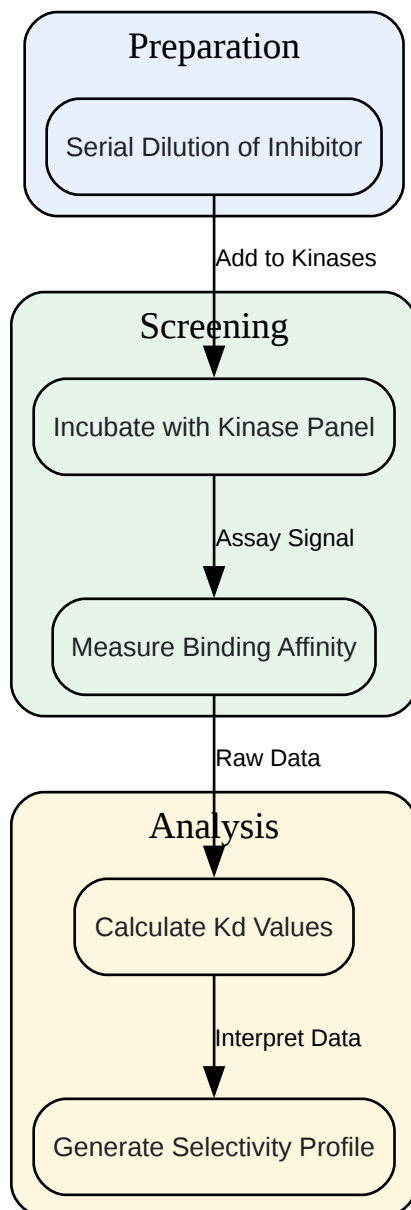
Preparation

Serial Dilution of Inhibitor

Add to Kinases

Screening

Incubate with Kinase Panel

Assay Signal

Measure Binding Affinity

Raw Data

Analysis

Calculate Kd Values

Interpret Data

Generate Selectivity Profile